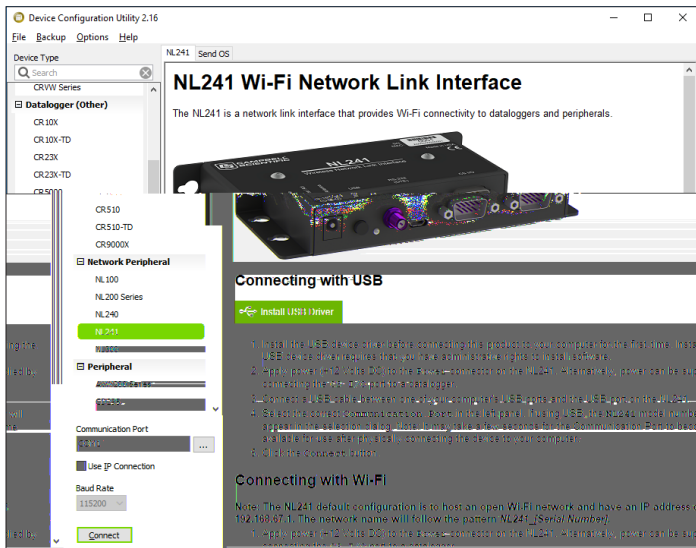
Device Configuration Utility 2.16

File Backup Options Help

Device Type

Search

CRVW Series

Datalogger (Other)

CR10X

CR10X-TD

CR23X

CR23X-TD

CR5000

CR510

CR510-TD

CR9000X

Network Peripheral

NL100

NL200 Series

NL240

NL241

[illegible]

Peripheral

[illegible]

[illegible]

Communication Port

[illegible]

...

Use IP Connection

Baud Rate

115200

Connect

NL241 Send OS

NL241 Wi-Fi Network Link Interface

The NL241 is a network link interface that provides Wi-Fi connectivity to dataloggers and peripherals.

NL241

Connecting with USB

Install USB Driver

1. Install the USB device driver before connecting the product to your computer for the first time. Installing USB device drivers requires that you have administrator rights to install software.

2. Apply power (+12 Volts DC) to the Power connector on the NL241. Alternatively, power can be supplied connecting the CS I/O port to a datalogger.

3. Connect a USB cable between one of your computer's USB ports and the USB port on the NL241.

4. Select the correct Communication Port in the left panel. If using USB, the NL241 model number will appear in the selection dialog. It may take a few seconds for the Communication Port to become available for use after physically connecting the device to your computer.

5. Click the Connect button.

Connecting with Wi-Fi

Note: The NL241 default configuration is to host an open Wi-Fi network and have an IP address of 192.168.67.1. The network name will follow the pattern NL241_[Serial Number].

1. Apply power (+12 Volts DC) to the Power connector on the NL241. Alternatively, power can be supplied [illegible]